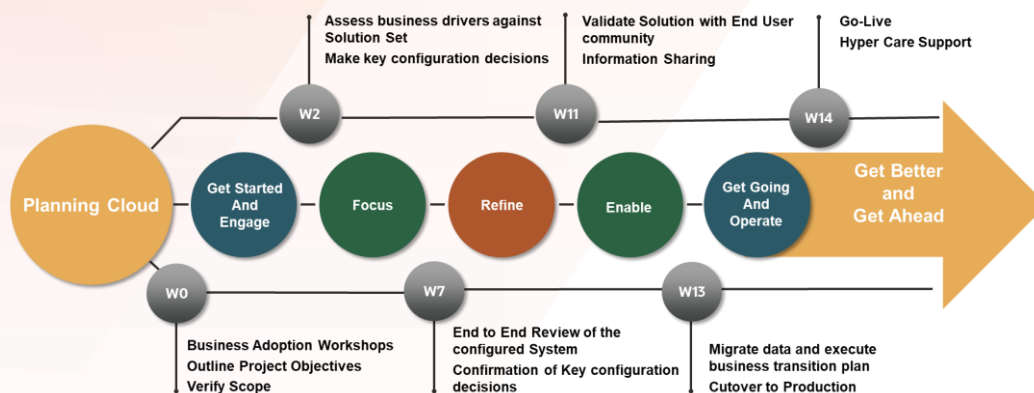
Assess business drivers against Solution Set
Make key configuration decisions

Validate Solution with End User community
Information Sharing

Go-Live
Hyper Care Support

W2

W11

W14

Planning Cloud

Get Started And Engage

Focus

Refine

Enable

Get Going And Operate

Get Better and Get Ahead

W0

W7

W13

Business Adoption Workshops
Outline Project Objectives
Verify Scope

End to End Review of the configured System
Confirmation of Key configuration decisions

Migrate data and execute business transition plan
Cutover to Production